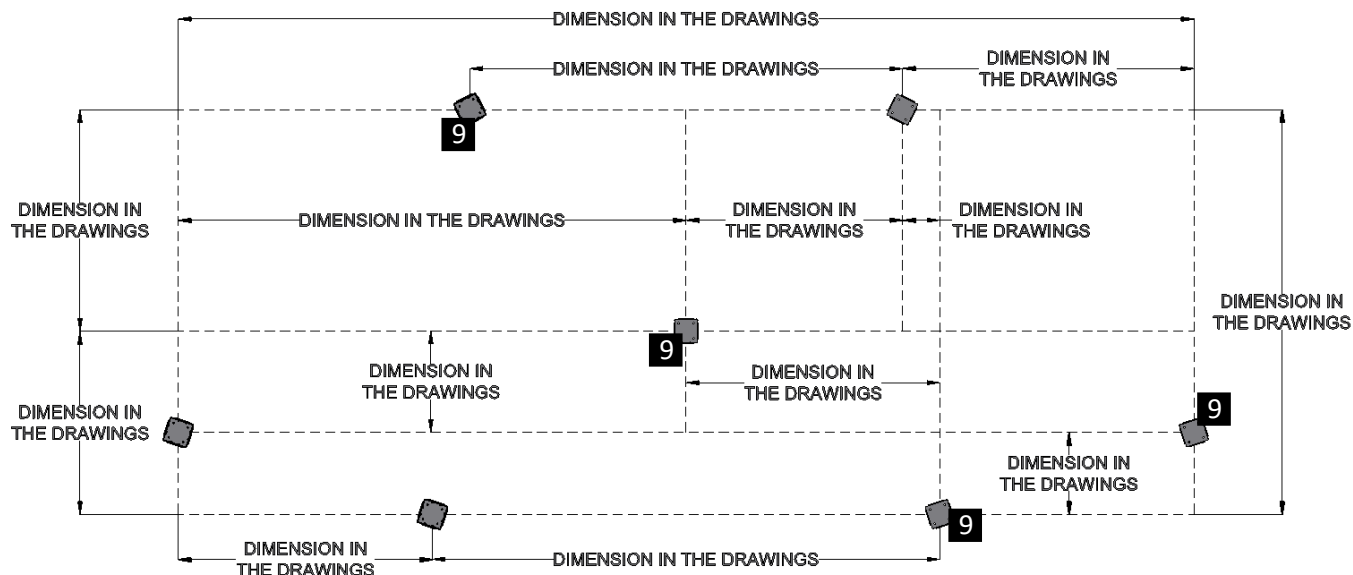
DIMENSION IN THE DRAWINGS

DIMENSION IN THE DRAWINGS

DIMENSION IN THE DRAWINGS

9

DIMENSION IN THE DRAWINGS

DIMENSION IN THE DRAWINGS

DIMENSION IN THE DRAWINGS

DIMENSION IN THE DRAWINGS

DIMENSION IN THE DRAWINGS

9

DIMENSION IN THE DRAWINGS

DIMENSION IN THE DRAWINGS

DIMENSION IN THE DRAWINGS

9

DIMENSION IN THE DRAWINGS

9

DIMENSION IN THE DRAWINGS

DIMENSION IN THE DRAWINGS